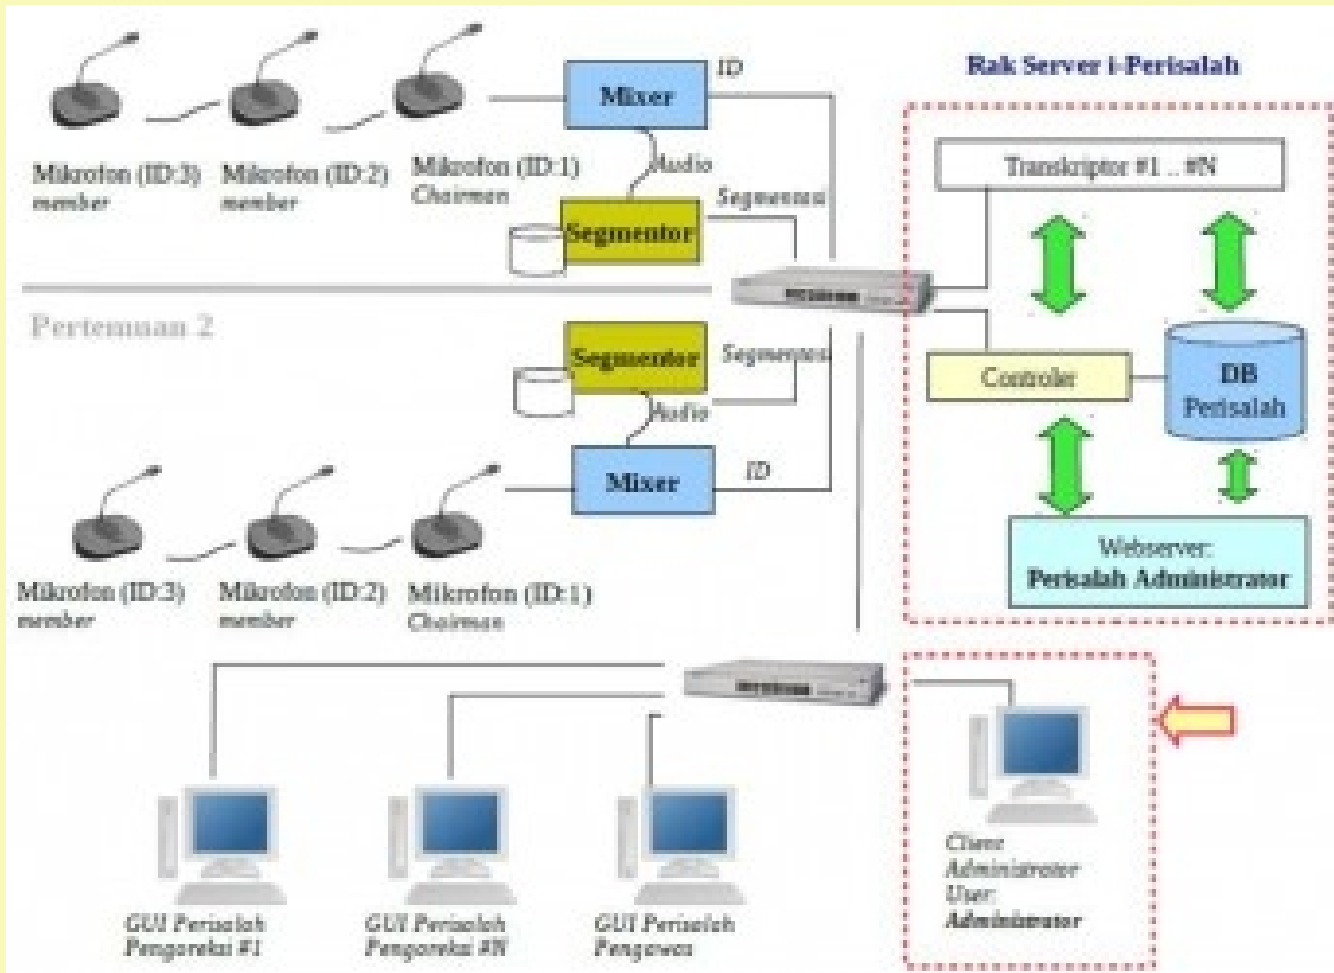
Rak Server i-Perisalah

Mixer

ID

Audio

Segmentasi

Segmentor

Mikrofon (ID:3) member

Mikrofon (ID:2) member

Mikrofon (ID:1) Chairman

Transkriptor #1 .. #N

Controler

DB Perisalah

Pertemuan 2

Segmentor

Segmentasi

Audio

Mixer

ID

Mikrofon (ID:3) member

Mikrofon (ID:2) member

Mikrofon (ID:1) Chairman

Webserver: Perisalah Administrator

GUI Perisalah Pengoreksi #1

GUI Perisalah Pengoreksi #N

GUI Perisalah Pengawas

Client Administrator User: Administrator